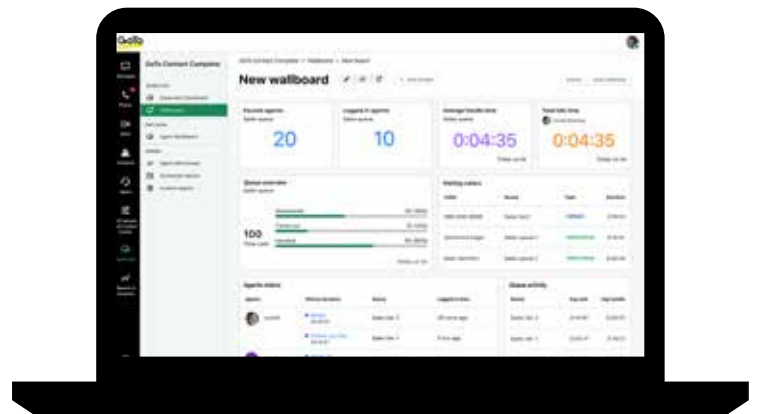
GoTo

GoTo Contact Complete

New wallboard

Equated agents
20

Logged in agents
10

Average handle time
0:04:35

Total talk time
0:04:35

Queue overview
100

Waiting callers

Agents status

Queue activity